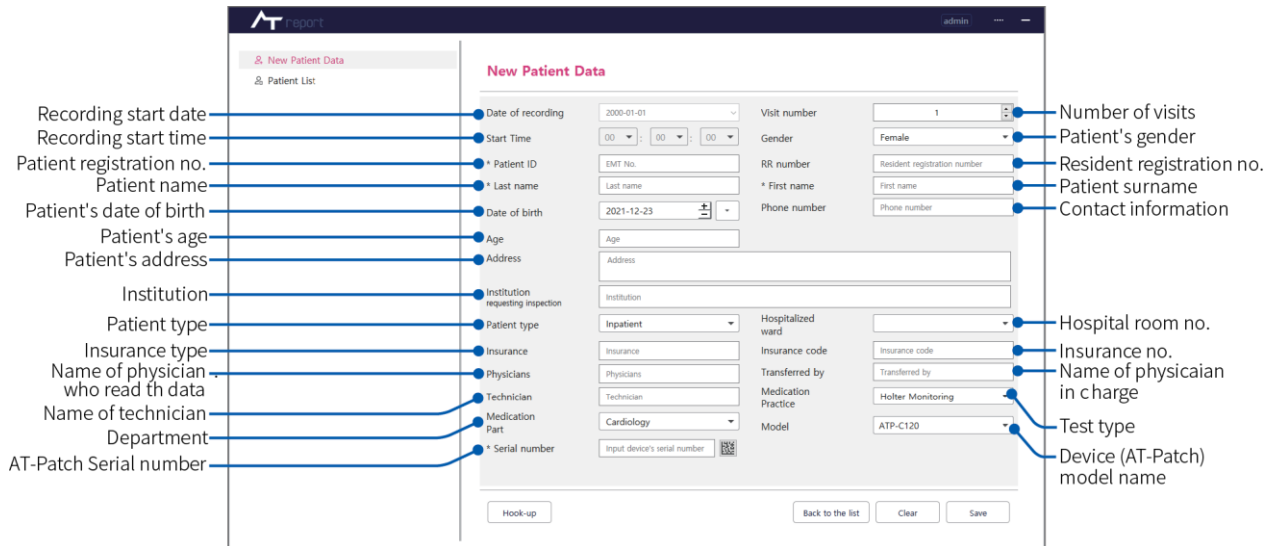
AT report

admin

New Patient Data
Patient List

New Patient Data

Recording start date
Recording start time
Patient registration no.
Patient name
Patient's date of birth
Patient's age
Patient's address
Institution
Patient type
Insurance type
Name of physician who read th data
Name of technician
Department
AT-Patch Serial number

Date of recording | 2000-01-01
Start Time | 00 : 00 : 00
* Patient ID | EMT No.
* Last name | Last name
Date of birth | 2021-12-23
Age | Age
Address | Address
Institution requesting inspection | Institution
Patient type | Inpatient
Insurance | Insurance
Physicians | Physicians
Technician | Technician
Medication Part | Cardiology
* Serial number | Input device's serial number

Visit number | 1
Gender | Female
RR number | Resident registration number
* First name | First name
Phone number | Phone number
Hospitalized ward
Insurance code | Insurance code
Transferred by | Transferred by
Medication Practice | Holter Monitoring
Model | ATP-C120

Number of visits
Patient's gender
Resident registration no.
Patient surname
Contact information
Hospital room no.
Insurance no.
Name of physicaian in charge
Test type
Device (AT-Patch) model name

Hook-up
Back to the list
Clear
Save